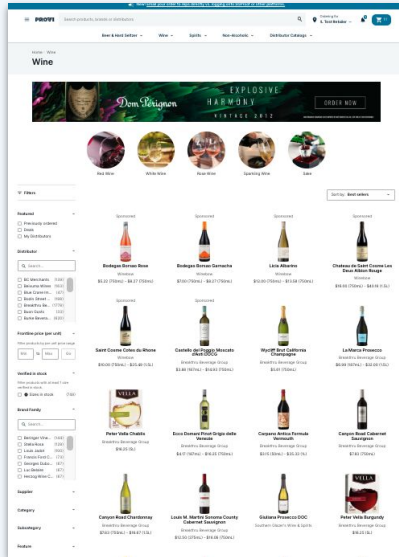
PROVI Search products, brands or distributors

Beer & Hard Seltzer Wine Spirits Non-Alcoholic Distributor Catalogs

Home › Wine

Wine

Dom Pérignon EXPLOSIVE HARMONY VINTAGE 2013 ORDER NOW

Red Wine White Wine Rosé Wine Sparkling Wine Sake

Filters

Sort by: Best sellers

Featured
Previously ordered
Deals
My Distributors

Distributor
Search

Frontline price (per unit)
Min Max

Verified in stock
Items in stock

Brand Family
Search

Supplier

Category

Subcategory

Feature

Sponsored
Bodegas Borsao Rosa

Sponsored
Bodegas Borsao Garnacha

Sponsored
Licia Albariño

Sponsored
Chateau de Sainte Cosme Les Deux Albion Rouge

Saint Cosme Cotes du Rhone

Castello del Poggio Moscato d'Asti DOCG

Wycliff Brut California Champagne

LaMarca Prosecco

Peter Vella Chablis
Breakthru Beverage Group

Ecco Domani Pinot Grigio delle Venezie

Cinzano Antica Formula Vermouth
Breakthru Beverage Group

Canyon Road Cabernet Sauvignon
Breakthru Beverage Group

Canyon Road Chardonnay
Breakthru Beverage Group

Louis M. Martini Sonoma County Cabernet Sauvignon
Breakthru Beverage Group

Giuliana Prosecco DOC
Southern Glazer's Wine & Spirits

Peter Vella Burgundy
Breakthru Beverage Group